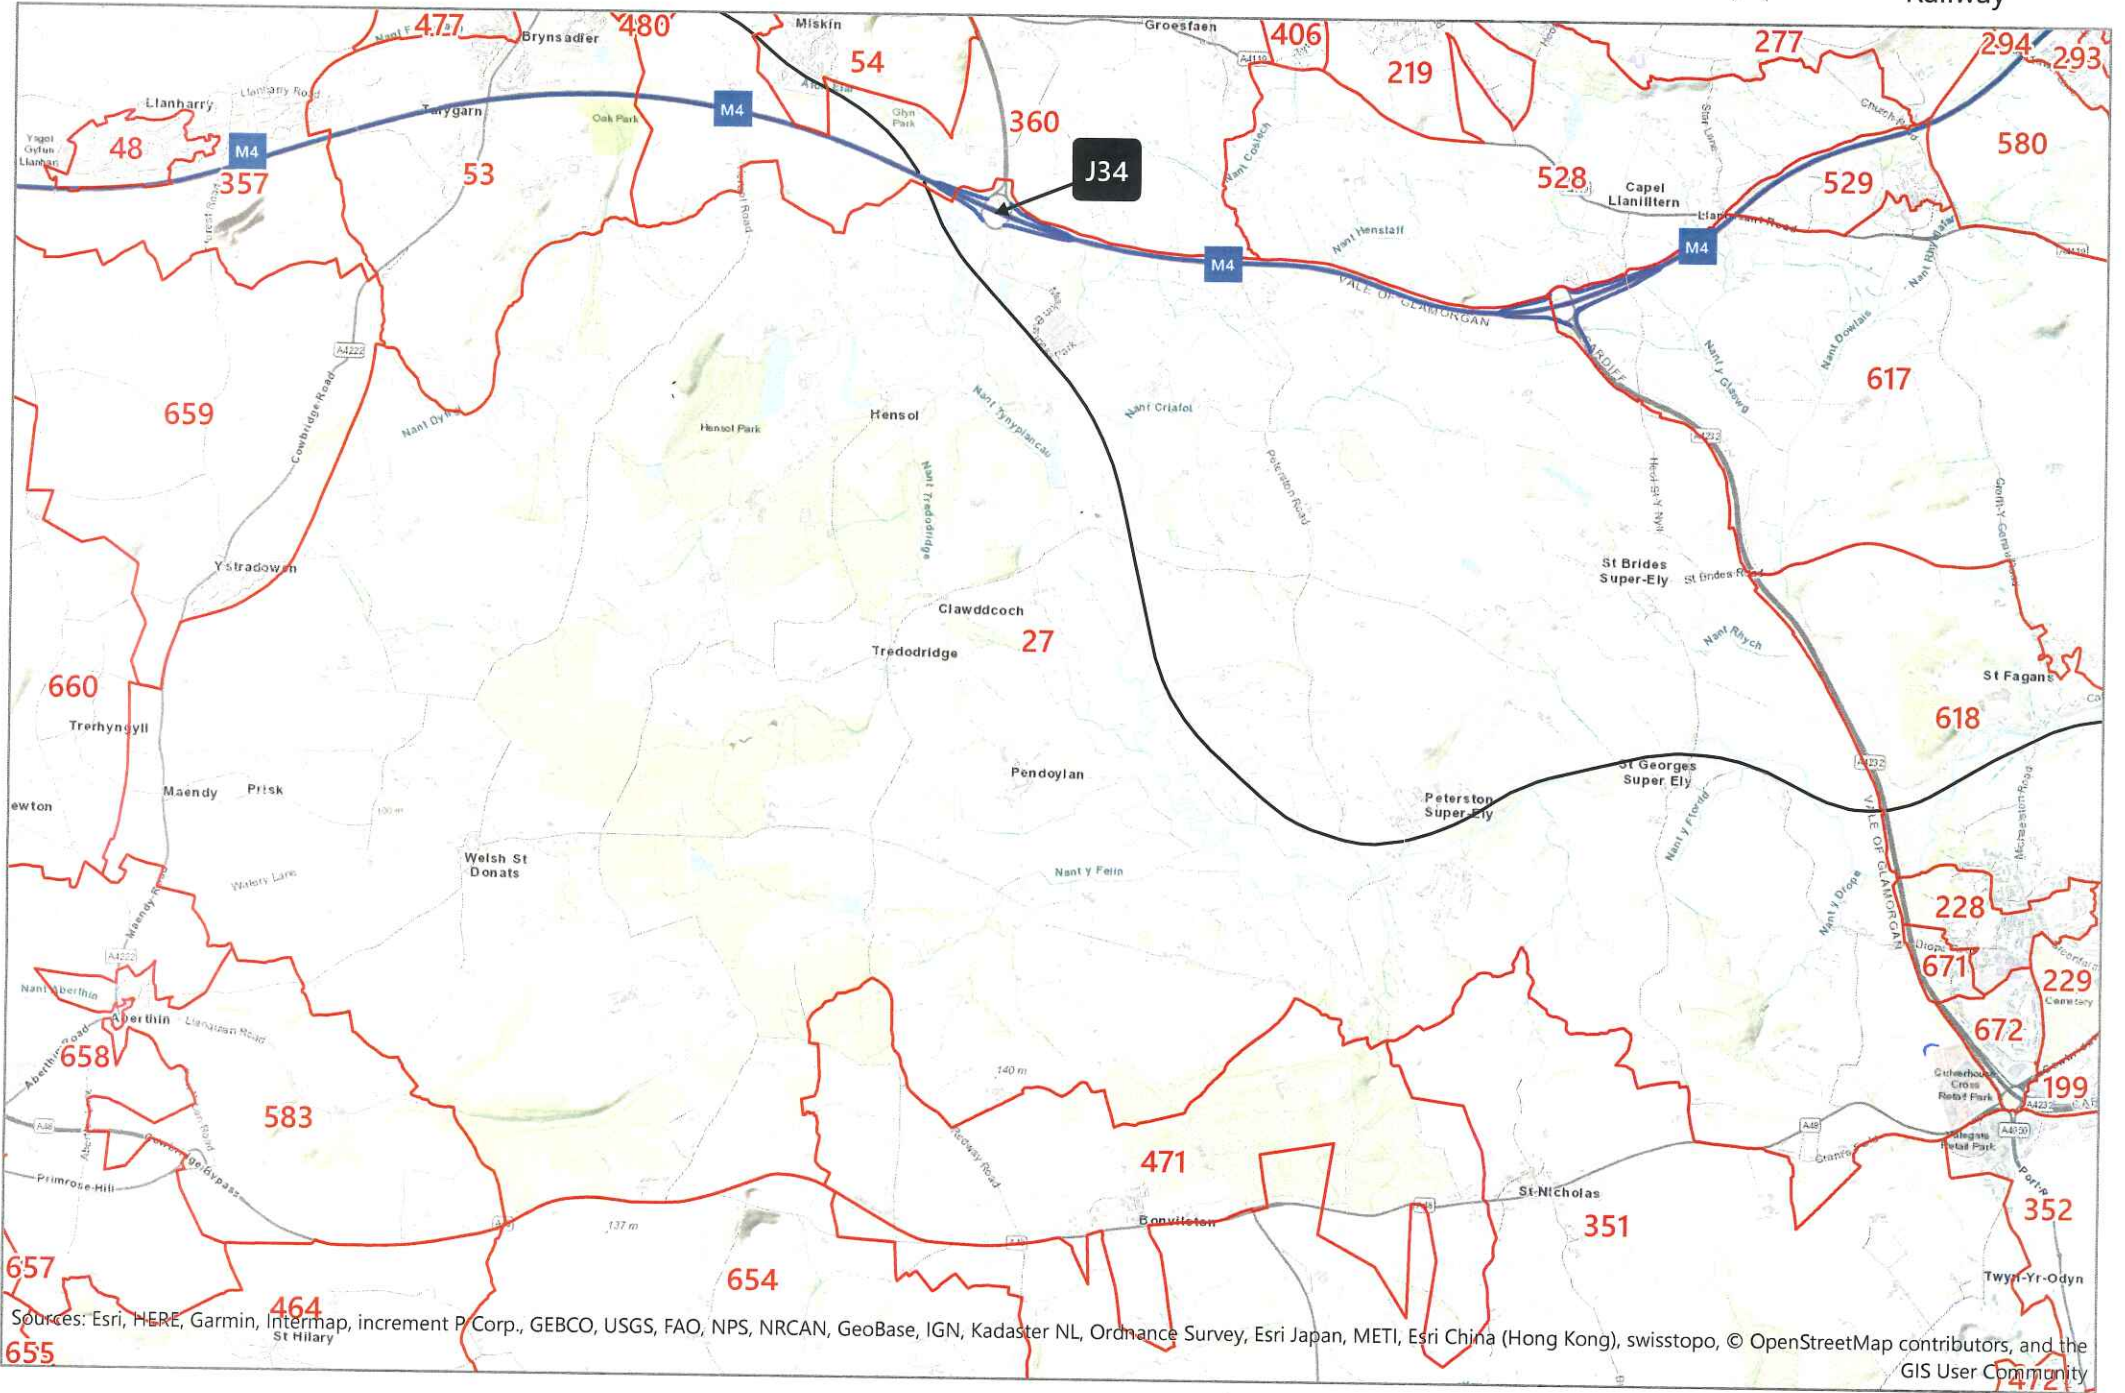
Railway

477
480
Brynsadler
Miskin
54
Groesfaen
406
219
277
294
293
Llanharry
Llanharry Road
Tylgarn
Oak Park
M4
Glyn Park
360
J34
48
M4
357
53
Ysgol Gyfun Llanhari
Nant Coslech
528
Capel Llanilltern
529
580
M4
M4
Nant Henstaff
VALE OF GLAMORGAN
CARDIFF
A4222
Cowbridge Road
Nant Dyfig
659
Hensol Park
Hensol
Nant Tynyplancau
Nant Criafol
Nant Tredodridge
Peterston Road
Heol-St-y-Nyll
Nant y Glawog
Nant Dowlais
617
A4232
Ystradowen
St Brides Super-Ely
St Brides Road
Clawddcoch
27
Tredodridge
Nant Rhych
660
Trerhyngyll
St Fagans
618
Maendy
Prisk
ewton
Pendoylan
St Georges Super Ely
Peterston Super-Ely
Welsh St Donats
Watery Lane
Nant y Felin
Nant y Ffordd
Nant y Drope
VALE OF GLAMORGAN
228
671
229
Maendy Road
Nant Aberthin
Aberthin
Llanquian Road
672
658
Aberthin Road
140 m
199
583
Culverhouse Cross Retail Park
A4232
A48
471
Redway Road
Primrose Hill
Cowbridge Bypass
St Nicholas
351
352
Bonvilston
137 m
657
654
Twyn-Yr-Odyn
464
St Hilary
655
Sources: Esri, HERE, Garmin, Intermap, increment P Corp., GEBCO, USGS, FAO, NPS, NRCAN, GeoBase, IGN, Kadaster NL, Ordnance Survey, Esri Japan, METI, Esri China (Hong Kong), swisstopo, © OpenStreetMap contributors, and the GIS User Community